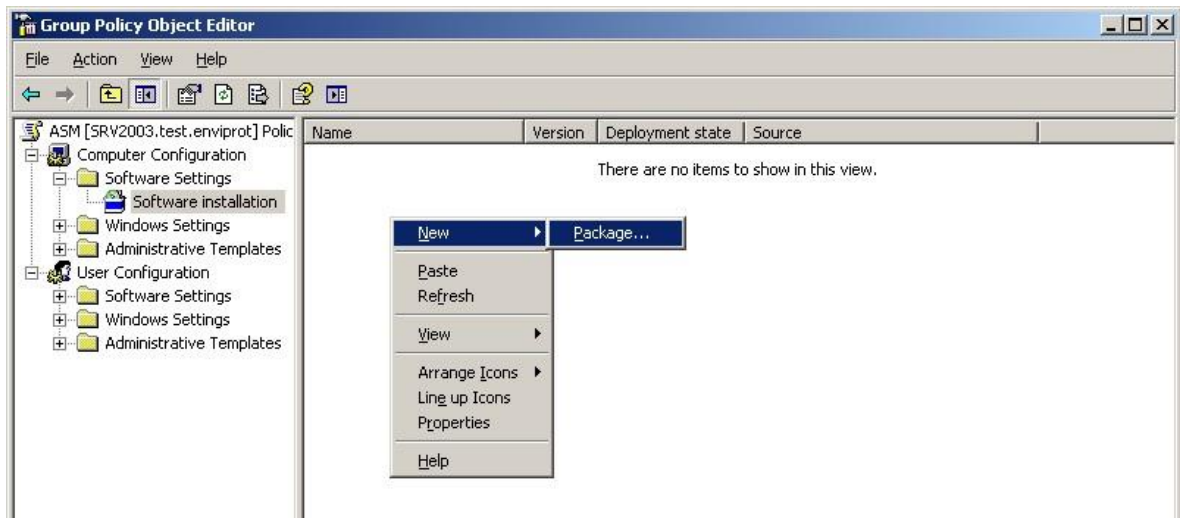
Group Policy Object Editor

File Action View Help

ASM [SRV2003.test.enviprot] Polic
Computer Configuration
Software Settings
Software installation
Windows Settings
Administrative Templates
User Configuration
Software Settings
Windows Settings
Administrative Templates

| Name | Version | Deployment state | Source |
|---|---|---|---|

There are no items to show in this view.

New
Package...
Paste
Refresh
View
Arrange Icons
Line up Icons
Properties
Help